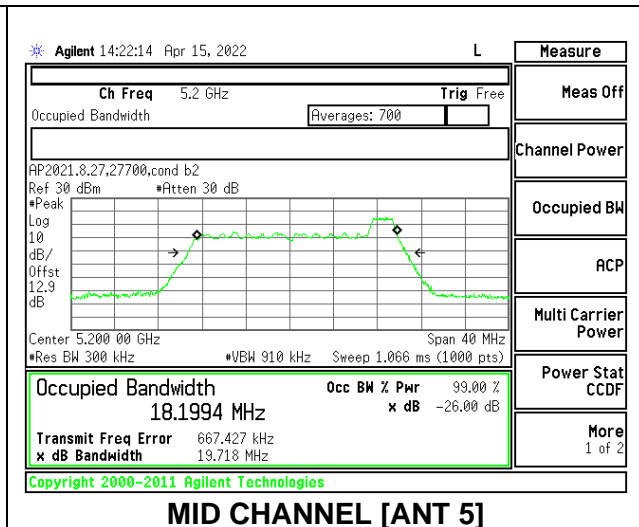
Agilent 14:22:14 Apr 15, 2022 L

Measure

Ch Freq 5.2 GHz Trig Free

Occupied Bandwidth

Averages: 700

AP2021.8.27,27700,cond b2

Ref 30 dBm #Atten 30 dB

#Peak
Log
10
dB/
Offst
12.9
dB

Center 5.200 00 GHz Span 40 MHz

#Res BW 300 kHz #VBW 910 kHz Sweep 1.066 ms (1000 pts)

Occupied Bandwidth

18.1994 MHz

Occ BW % Pwr 99.00 %

x dB -26.00 dB

Transmit Freq Error 667.427 kHz

x dB Bandwidth 19.718 MHz

Meas Off

Channel Power

Occupied BW

ACP

Multi Carrier Power

Power Stat CCDF

More 1 of 2

Copyright 2000-2011 Agilent Technologies

MID CHANNEL [ANT 5]